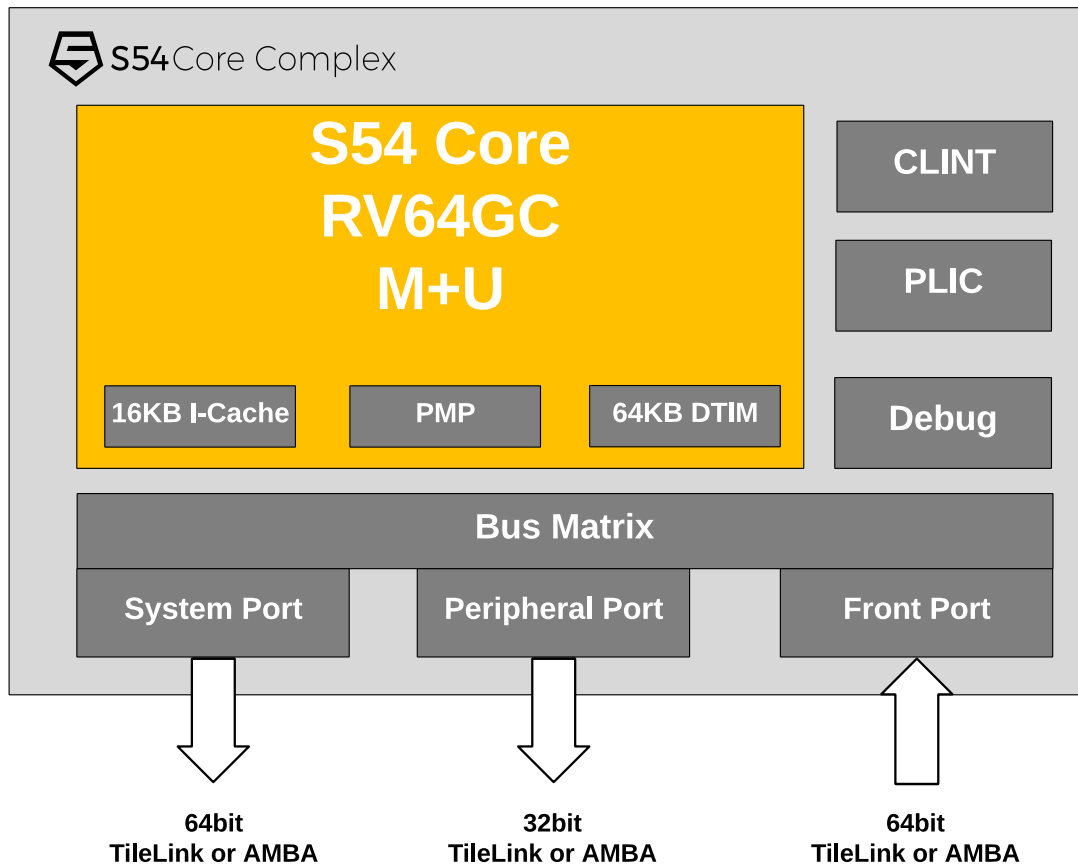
S54 Core Complex

S54 Core
RV64GC
M+U

16KB I-Cache

PMP

64KB DTIM

CLINT

PLIC

Debug

Bus Matrix

System Port

Peripheral Port

Front Port

64bit
TileLink or AMBA

32bit
TileLink or AMBA

64bit
TileLink or AMBA